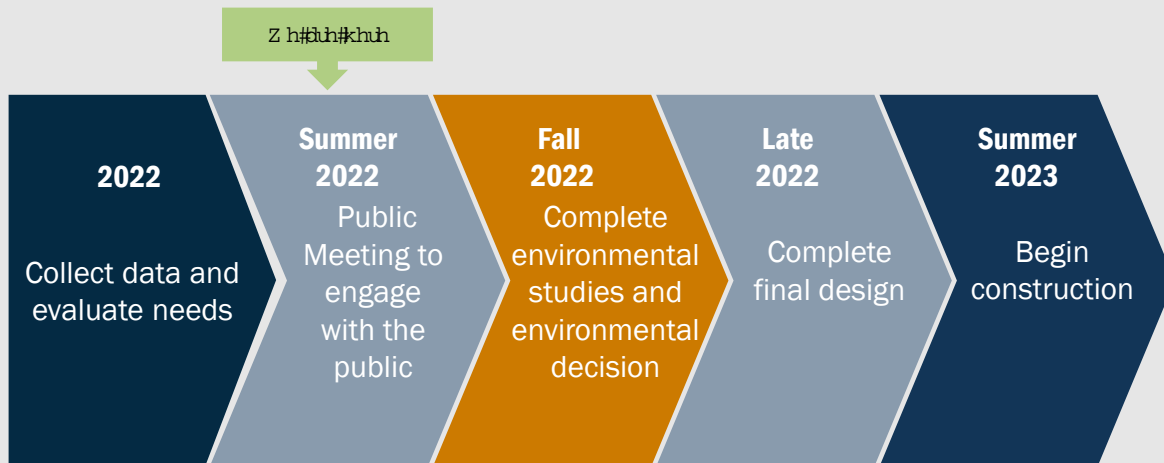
Z h#duh#khuh

2022

Collect data and evaluate needs

Summer 2022

Public Meeting to engage with the public

Fall 2022

Complete environmental studies and environmental decision

Late 2022

Complete final design

Summer 2023

Begin construction